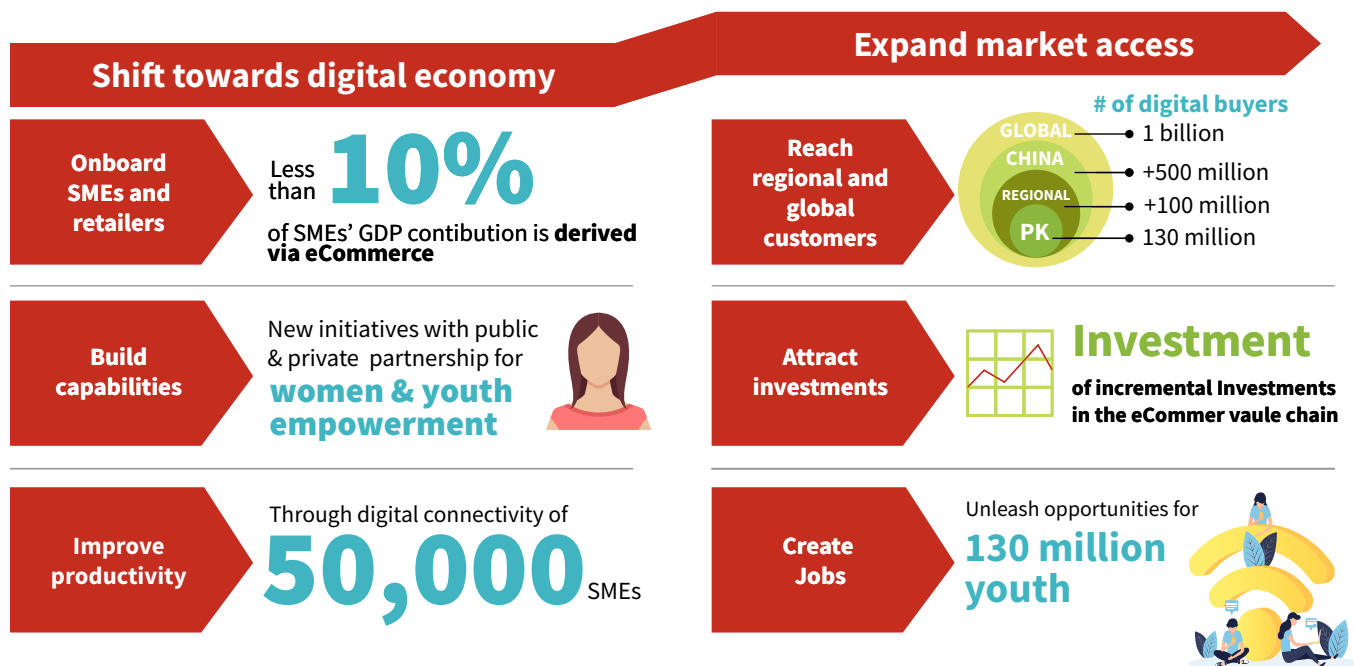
Shift towards digital economy

Expand market access

Onboard SMEs and retailers

Less than 10%

of SMEs' GDP contibution is derived via eCommerce

Reach regional and global customers

# of digital buyers

GLOBAL
CHINA
REGIONAL
PK

1 billion
+500 million
+100 million
130 million

Build capabilities

New initiatives with public & private partnership for women & youth empowerment

Attract investments

Investment

of incremental Investments in the eCommer vaule chain

Improve productivity

Through digital connectivity of 50,000 SMEs

Create Jobs

Unleash opportunities for 130 million youth